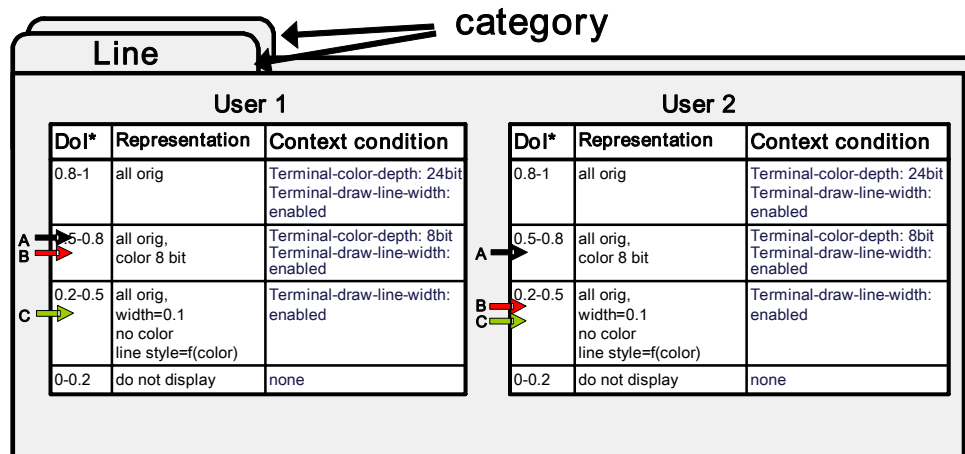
category

Line

User 1

| DoI* | Representation | Context condition |
|---|---|---|
| 0.8-1 | all orig | Terminal-color-depth: 24bit Terminal-draw-line-width: enabled |
| 0.5-0.8 | all orig, color 8 bit | Terminal-color-depth: 8bit Terminal-draw-line-width: enabled |
| 0.2-0.5 | all orig, width=0.1 no color line style=f(color) | Terminal-draw-line-width: enabled |
| 0-0.2 | do not display | none |

A
B
C

User 2

| DoI* | Representation | Context condition |
|---|---|---|
| 0.8-1 | all orig | Terminal-color-depth: 24bit Terminal-draw-line-width: enabled |
| 0.5-0.8 | all orig, color 8 bit | Terminal-color-depth: 8bit Terminal-draw-line-width: enabled |
| 0.2-0.5 | all orig, width=0.1 no color line style=f(color) | Terminal-draw-line-width: enabled |
| 0-0.2 | do not display | none |

A
B
C